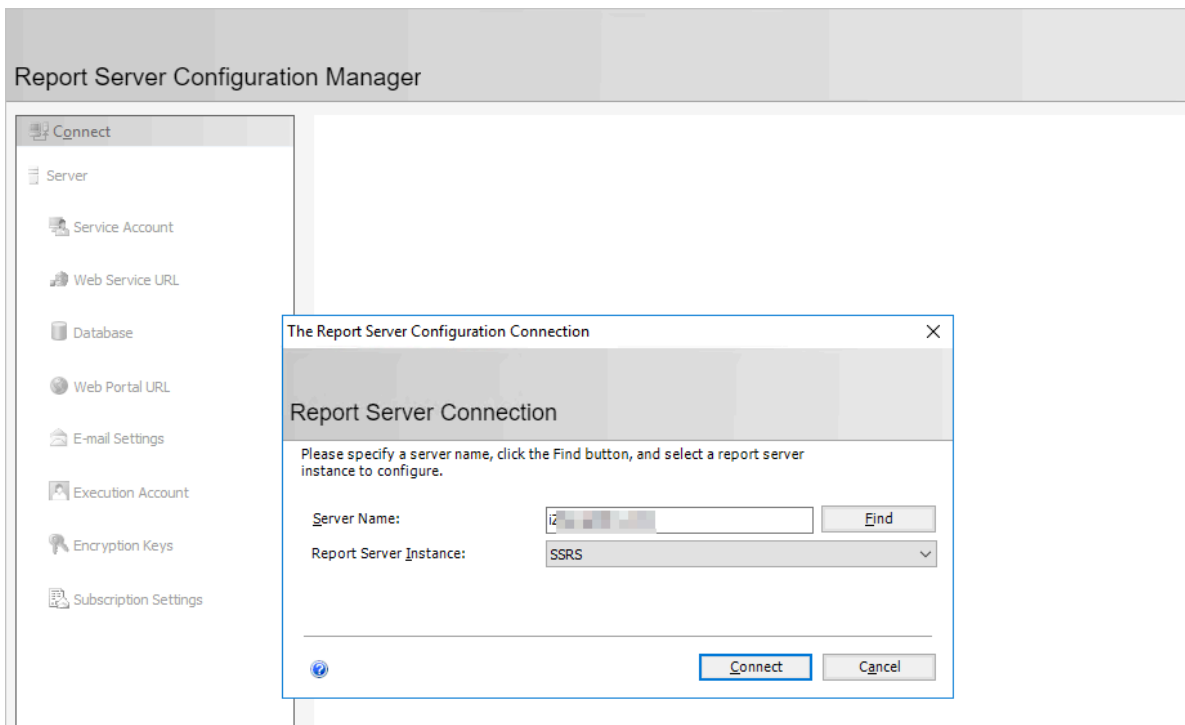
Report Server Configuration Manager

Connect

Server

Service Account

Web Service URL

Database

Web Portal URL

E-mail Settings

Execution Account

Encryption Keys

Subscription Settings

The Report Server Configuration Connection

Report Server Connection

Please specify a server name, click the Find button, and select a report server instance to configure.

Server Name: i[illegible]

Find

Report Server Instance: SSRS

Connect

Cancel